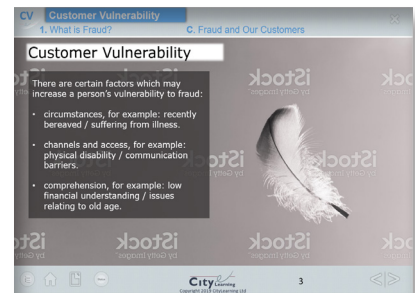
CV Customer Vulnerability

1. What is Fraud?

C. Fraud and Our Customers

Customer Vulnerability

There are certain factors which may increase a person's vulnerability to fraud:

• circumstances, for example: recently bereaved / suffering from illness.

• channels and access, for example: physical disability / communication barriers.

• comprehension, for example: low financial understanding / issues relating to old age.

iStock by Getty Images

iStock by Getty Images

iStock by Getty Images

iStock by Getty Images

iStock by Getty Images

City Learning

Copyright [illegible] CityLearning Ltd

3